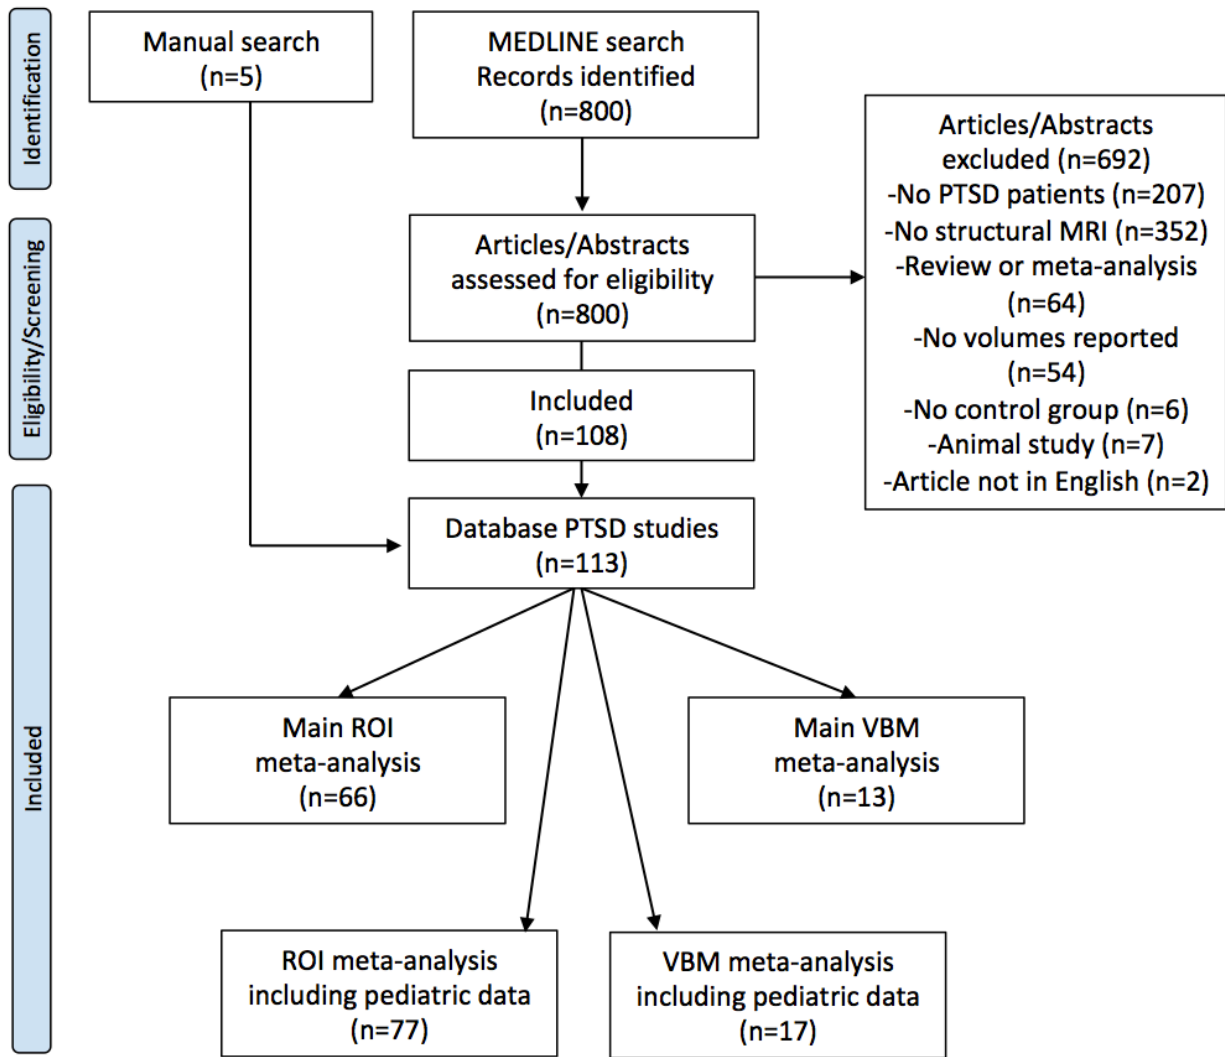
Identification

Manual search (n=5)

MEDLINE search Records identified (n=800)

Articles/Abstracts excluded (n=692)
-No PTSD patients (n=207)
-No structural MRI (n=352)
-Review or meta-analysis (n=64)
-No volumes reported (n=54)
-No control group (n=6)
-Animal study (n=7)
-Article not in English (n=2)

Eligibility/Screening

Articles/Abstracts assessed for eligibility (n=800)

Included (n=108)

Database PTSD studies (n=113)

Included

Main ROI meta-analysis (n=66)

Main VBM meta-analysis (n=13)

ROI meta-analysis including pediatric data (n=77)

VBM meta-analysis including pediatric data (n=17)